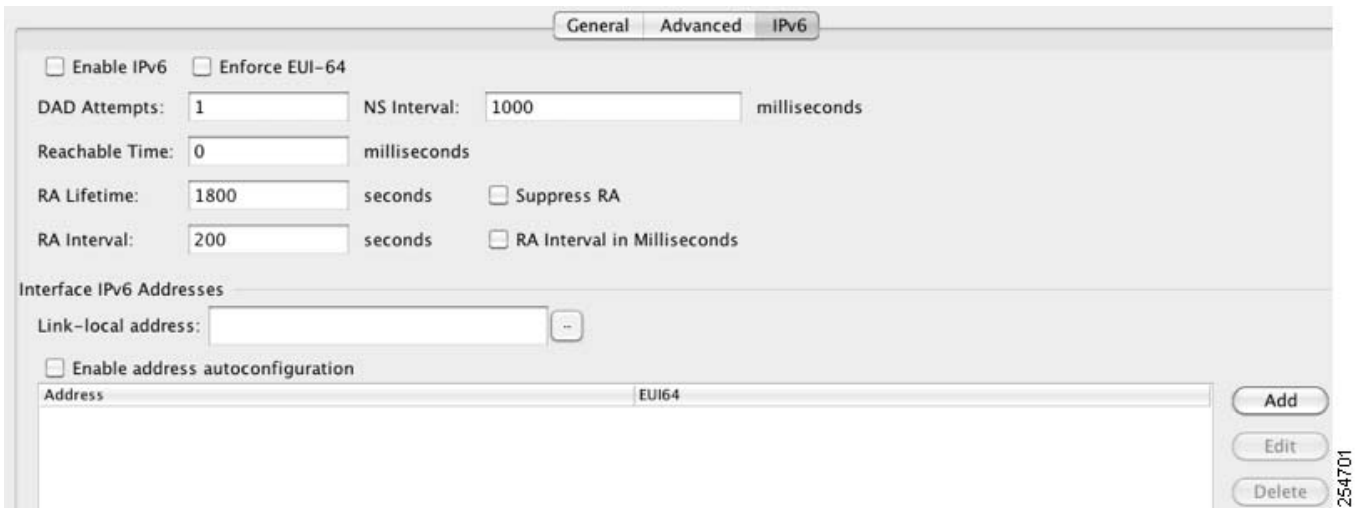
General | Advanced | IPv6

Enable IPv6 Enforce EUI-64

DAD Attempts: 1 NS Interval: 1000 milliseconds

Reachable Time: 0 milliseconds

RA Lifetime: 1800 seconds Suppress RA

RA Interval: 200 seconds RA Interval in Milliseconds

Interface IPv6 Addresses

Link-local address: ...

Enable address autoconfiguration

| Address | EUI64 |
|---|---|
| | |

Add

Edit

Delete

254701